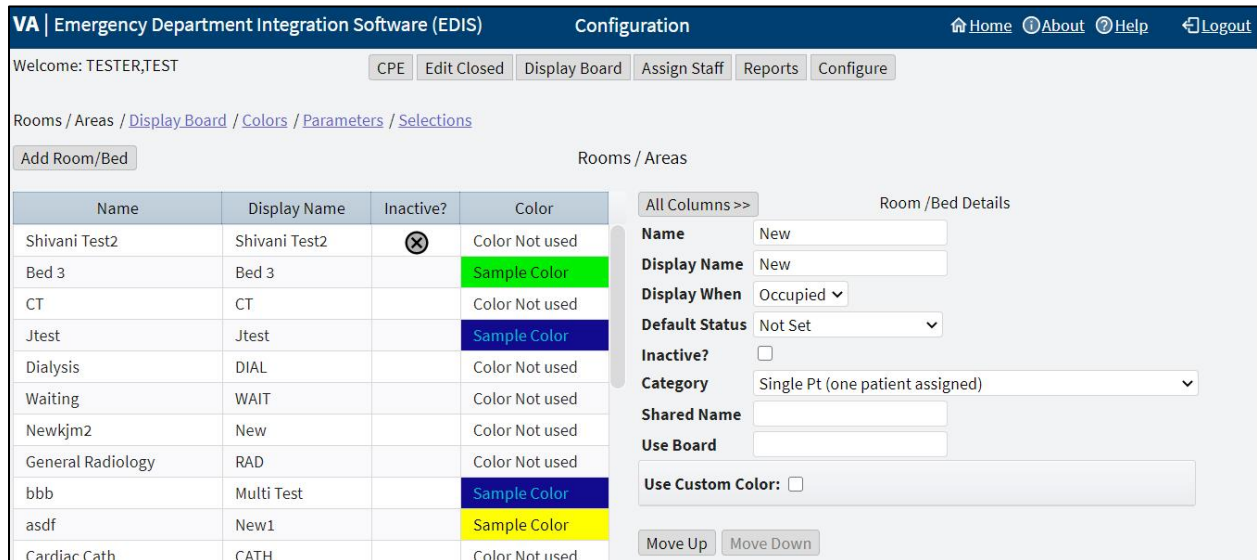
VA | Emergency Department Integration Software (EDIS) Configuration Home About Help Logout

Welcome: TESTER,TEST

CPE Edit Closed Display Board Assign Staff Reports Configure

Rooms / Areas / Display Board / Colors / Parameters / Selections

Add Room/Bed

Rooms / Areas

| Name | Display Name | Inactive? | Color |
|---|---|---|---|
| Shivani Test2 | Shivani Test2 | ⊗ | Color Not used |
| Bed 3 | Bed 3 | | Sample Color |
| CT | CT | | Color Not used |
| Jtest | Jtest | | Sample Color |
| Dialysis | DIAL | | Color Not used |
| Waiting | WAIT | | Color Not used |
| Newkjm2 | New | | Color Not used |
| General Radiology | RAD | | Color Not used |
| bbb | Multi Test | | Sample Color |
| asdf | New1 | | Sample Color |
| Cardiac Cath | CATH | | Color Not used |

All Columns >>

Room /Bed Details

Name New
Display Name New
Display When Occupied
Default Status Not Set
Inactive?
Category Single Pt (one patient assigned)
Shared Name
Use Board
Use Custom Color:

Move Up Move Down